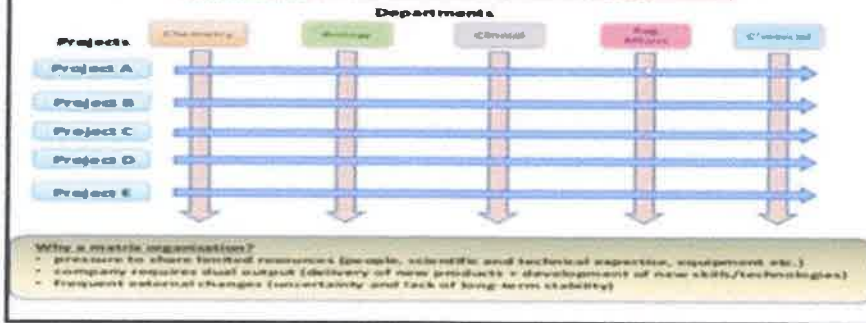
Departments

Projects

Chemistry

Biology

Clinical

Reg Affairs

Commercial

Project A

Project B

Project C

Project D

Project E

Why a matrix organisation?
- pressure to share limited resources (people, scientific and technical expertise, equipment etc.)
- company requires dual output (delivery of new products + development of new skills/technologies)
- frequent external changes (uncertainty and lack of long-term stability)